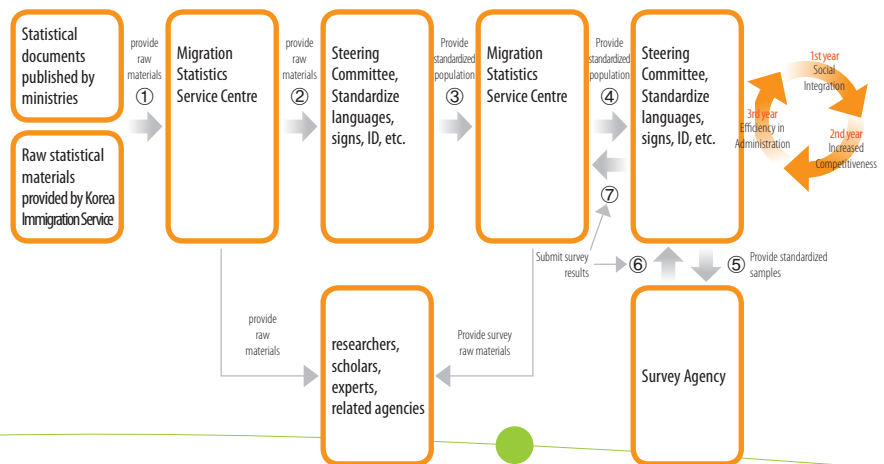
Statistical documents published by ministries

Raw statistical materials provided by Korea Immigration Service

provide raw materials
①

Migration Statistics Service Centre

provide raw materials
②

Steering Committee, Standardize languages, signs, ID, etc.

Provide standardized population
③

Migration Statistics Service Centre

Provide standardized population
④

Steering Committee, Standardize languages, signs, ID, etc.

⑦

1st year
Social Integration

2nd year
Increased Competitiveness

3rd year
Efficiency in Administration

Submit survey results
⑥

⑤ Provide standardized samples

provide raw materials

researchers, scholars, experts, related agencies

Provide survey raw materials

Survey Agency